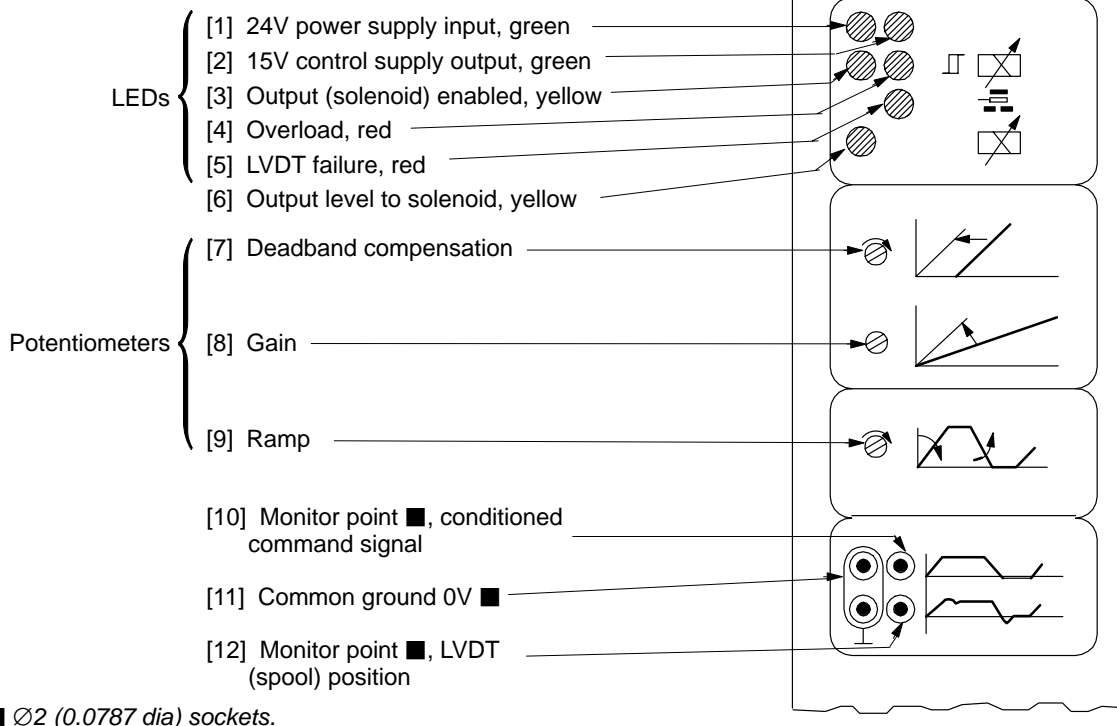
LEDs
[1] 24V power supply input, green
[2] 15V control supply output, green
[3] Output (solenoid) enabled, yellow
[4] Overload, red
[5] LVDT failure, red
[6] Output level to solenoid, yellow

Potentiometers
[7] Deadband compensation
[8] Gain
[9] Ramp

[10] Monitor point ■, conditioned command signal
[11] Common ground 0V ■
[12] Monitor point ■, LVDT (spool) position

■ ∅2 (0.0787 dia) sockets.